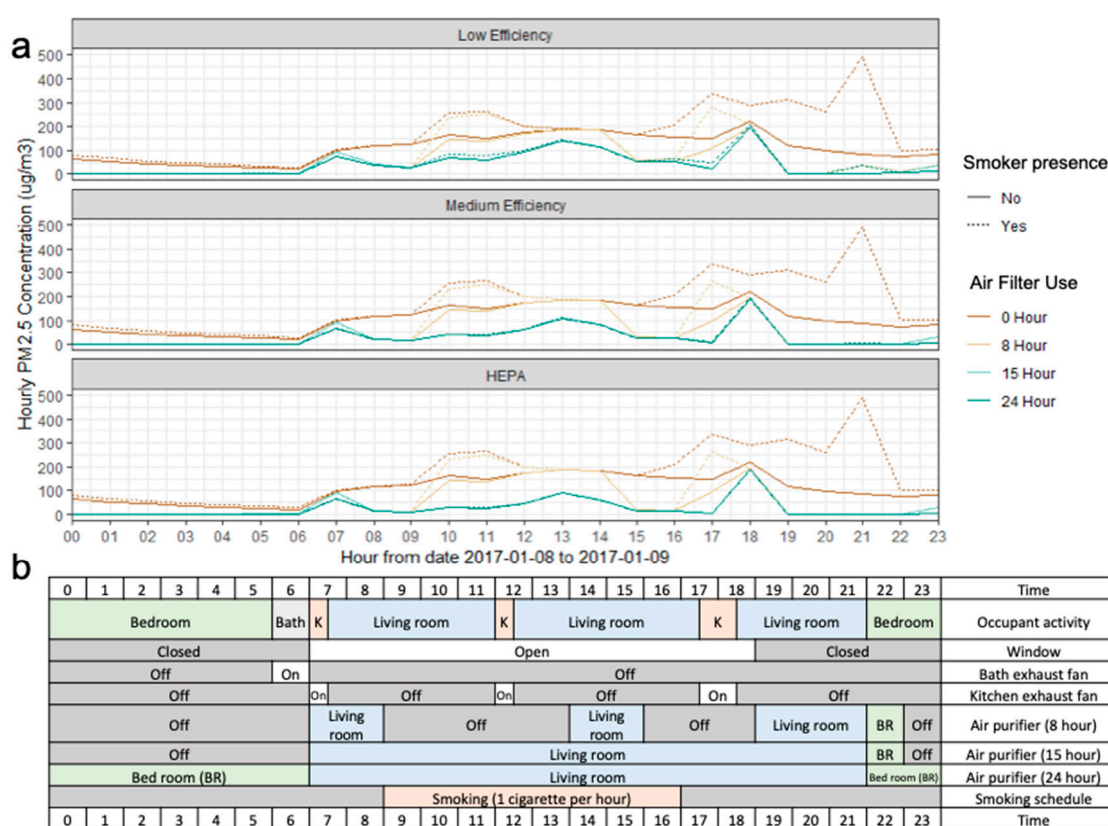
a

Low Efficiency

Medium Efficiency

HEPA

Hourly PM2.5 Concentration (ug/m3)

500
400
300
200
100
0

00 01 02 03 04 05 06 07 08 09 10 11 12 13 14 15 16 17 18 19 20 21 22 23

Hour from date 2017-01-08 to 2017-01-09

Smoker presence
No
Yes

Air Filter Use
0 Hour
8 Hour
15 Hour
24 Hour

b

| 0 | 1 | 2 | 3 | 4 | 5 | 6 | 7 | 8 | 9 | 10 | 11 | 12 | 13 | 14 | 15 | 16 | 17 | 18 | 19 | 20 | 21 | 22 | 23 | Time |
|---|---|---|---|---|---|---|---|---|---|---|---|---|---|---|---|---|---|---|---|---|---|---|---|---|
| Bedroom | | | | | | Bath | K | Living room | | | | K | Living room | | | | K | | Living room | | | Bedroom | | Occupant activity |
| Closed | | | | | | | Open | | | | | | | | | | | | Closed | | | | | Window |
| Off | | | | | | On | Off | | | | | | | | | | | | | | | | | Bath exhaust fan |
| Off | | | | | | | On | Off | | | | On | Off | | | | On | | Off | | | | | Kitchen exhaust fan |
| Off | | | | | | | Living room | | Off | | | | | Living room | | Off | | | Living room | | | BR | Off | Air purifier (8 hour) |
| Off | | | | | | | Living room | | | | | | | | | | | | | | | BR | Off | Air purifier (15 hour) |
| Bed room (BR) | | | | | | | Living room | | | | | | | | | | | | | | | Bed room (BR) | | Air purifier (24 hour) |
| | | | | | | | | | Smoking (1 cigarette per hour) | | | | | | | | | | | | | | | Smoking schedule |
| 0 | 1 | 2 | 3 | 4 | 5 | 6 | 7 | 8 | 9 | 10 | 11 | 12 | 13 | 14 | 15 | 16 | 17 | 18 | 19 | 20 | 21 | 22 | 23 | Time |